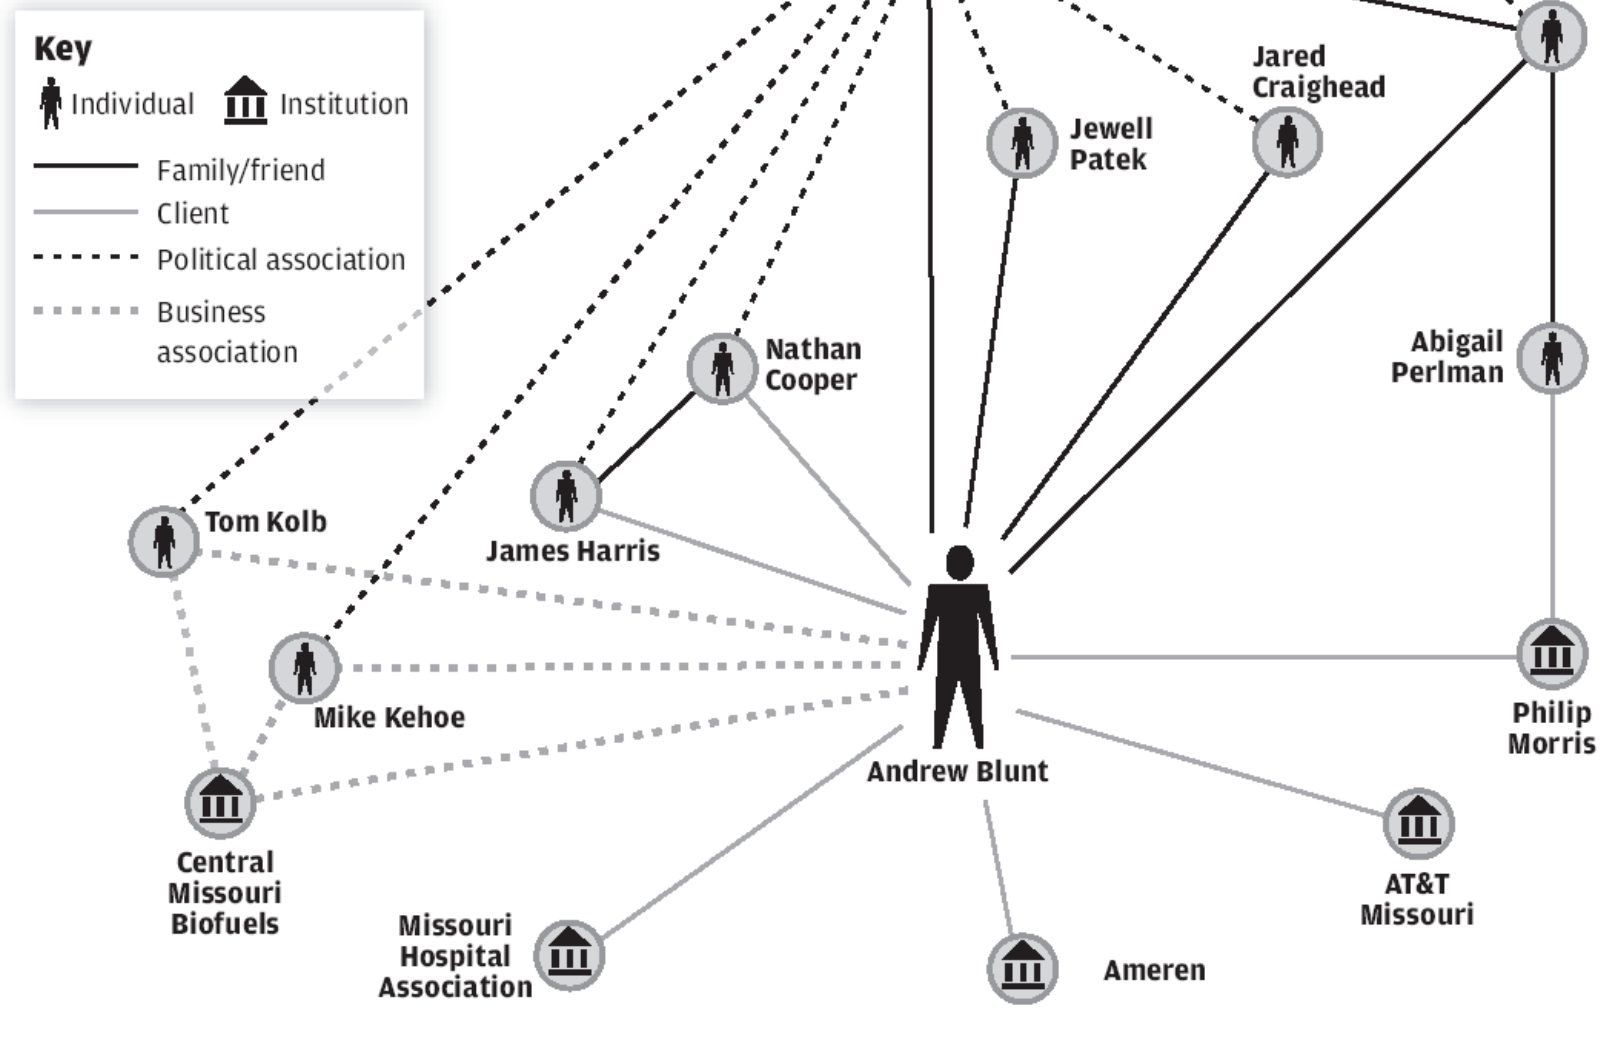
Key
Individual
Institution
Family/friend
Client
Political association
Business association

Jared Craighead
Jewell Patek
Nathan Cooper
Abigail Perlman
Tom Kolb
James Harris
Mike Kehoe
Andrew Blunt
Philip Morris
Central Missouri Biofuels
AT&T Missouri
Missouri Hospital Association
Ameren